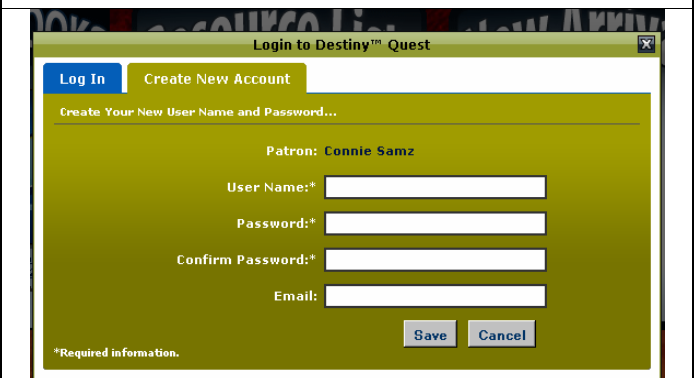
Login to Destiny™ Quest

Log In
Create New Account

Create Your New User Name and Password...

Patron: Connie Samz

User Name:*

Password:*

Confirm Password:*

Email:

Save
Cancel

*Required information.